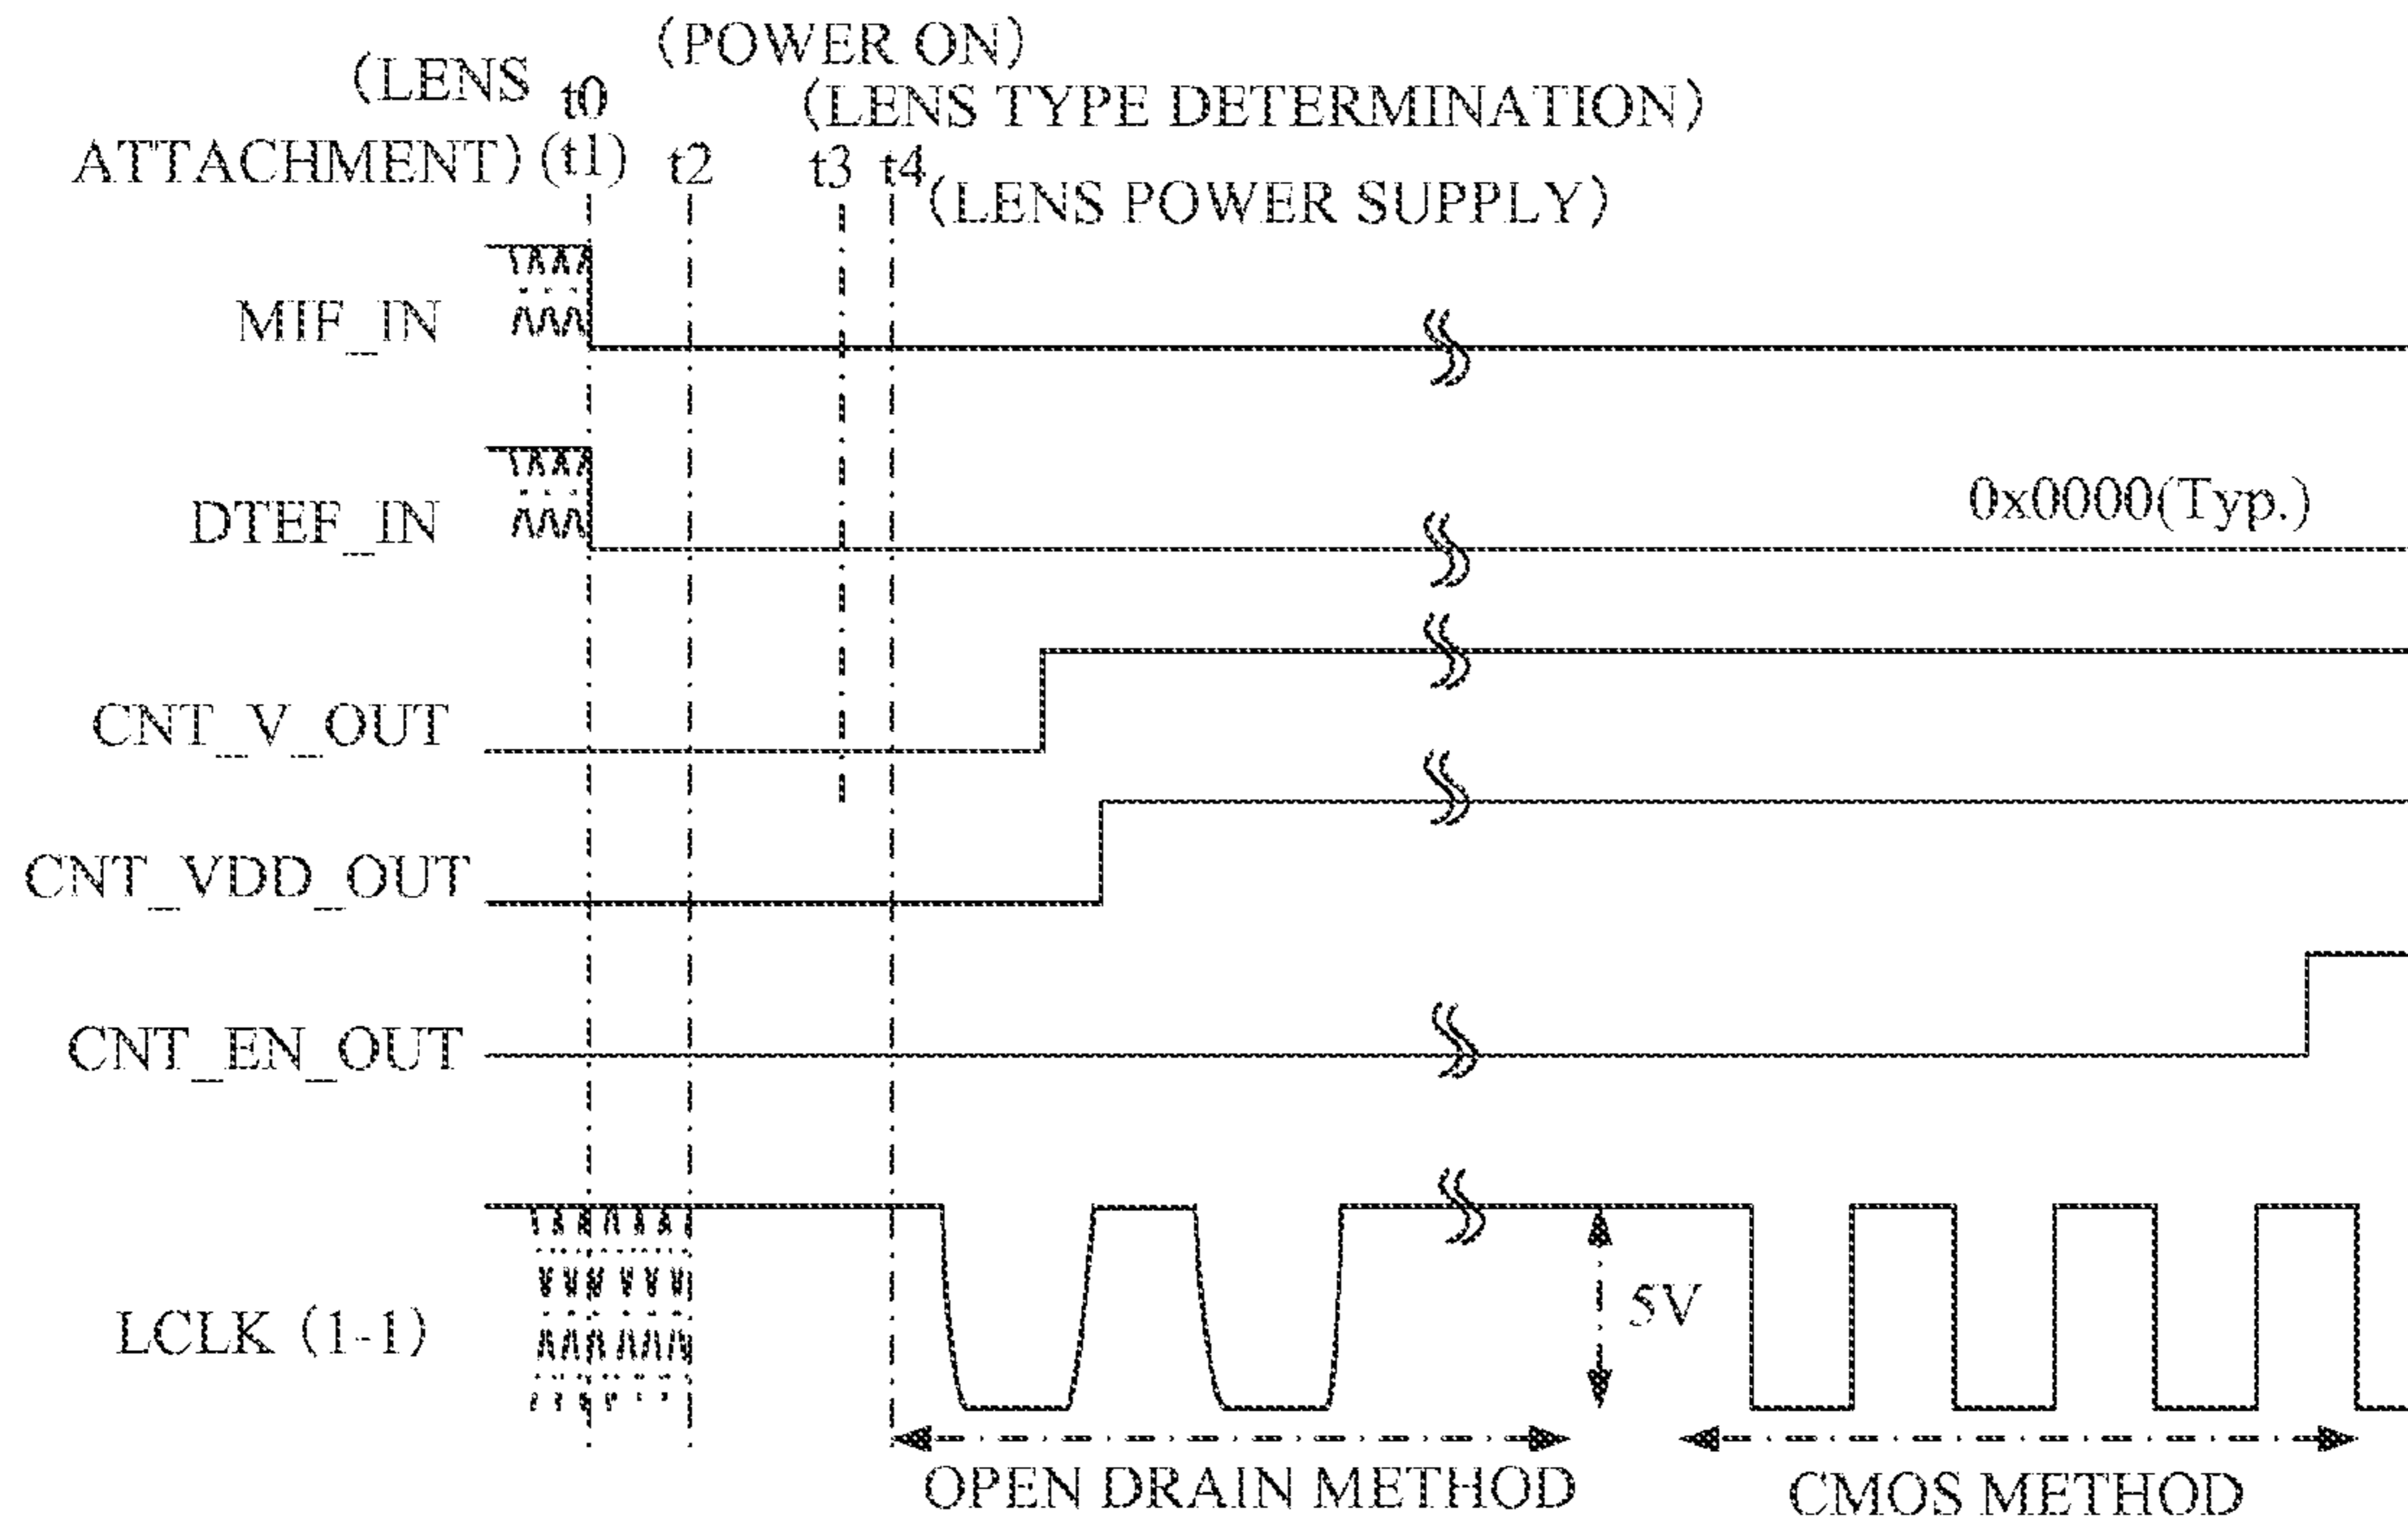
(POWER ON)
(LENS ATTACHMENT) t0 (t1) t2 t3 t4
(LENS TYPE DETERMINATION)
(LENS POWER SUPPLY)

MIF_IN

DTEF_IN

0x0000(Typ.)

CNT_V_OUT

CNT_VDD_OUT

CNT_EN_OUT

LCLK (1-1)

5V

OPEN DRAIN METHOD

CMOS METHOD